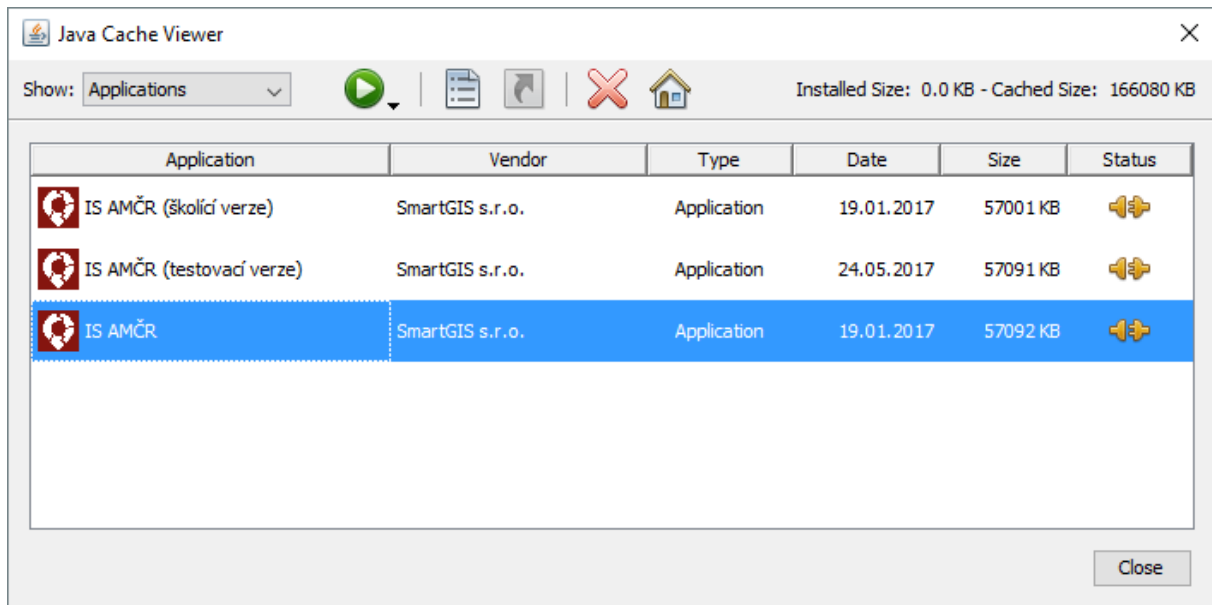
Java Cache Viewer

Show: Applications

Installed Size: 0.0 KB - Cached Size: 166080 KB

| Application | Vendor | Type | Date | Size | Status |
|---|---|---|---|---|---|
| IS AMČR (školící verze) | SmartGIS s.r.o. | Application | 19.01.2017 | 57001 KB | |
| IS AMČR (testovací verze) | SmartGIS s.r.o. | Application | 24.05.2017 | 57091 KB | |
| IS AMČR | SmartGIS s.r.o. | Application | 19.01.2017 | 57092 KB | |

Close